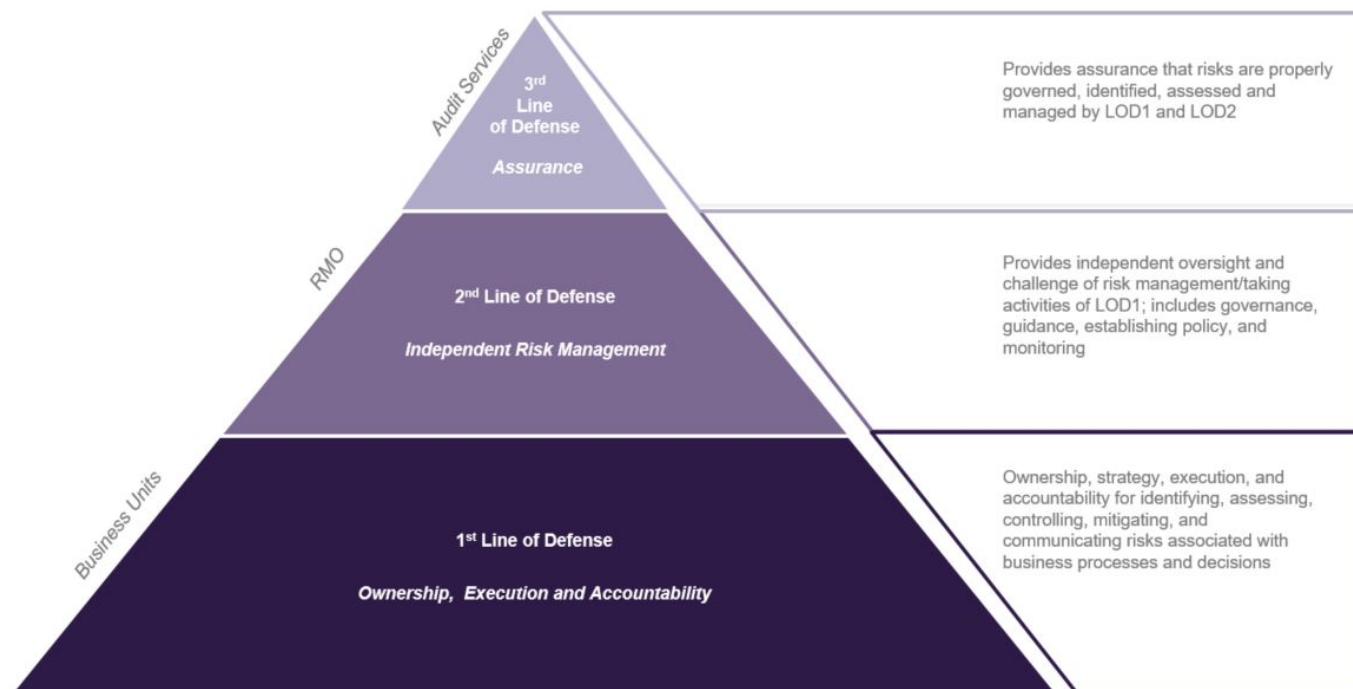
Audit Services

3$^{rd}$ Line of Defense

Assurance

Provides assurance that risks are properly governed, identified, assessed and managed by LOD1 and LOD2

RMO

2$^{nd}$ Line of Defense

Independent Risk Management

Provides independent oversight and challenge of risk management/taking activities of LOD1; includes governance, guidance, establishing policy, and monitoring

Business Units

1$^{st}$ Line of Defense

Ownership, Execution and Accountability

Ownership, strategy, execution, and accountability for identifying, assessing, controlling, mitigating, and communicating risks associated with business processes and decisions